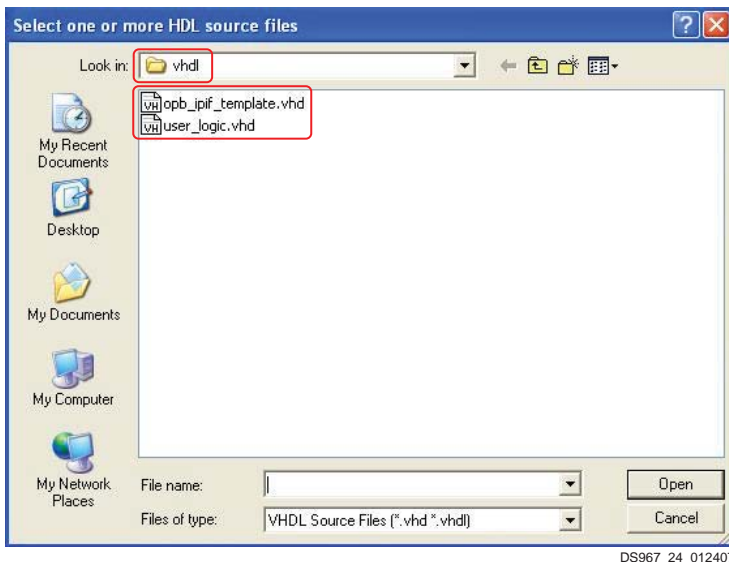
Select one or more HDL source files

Look in: vhdl

VH opb_ipif_template.vhd
VH user_logic.vhd

My Recent Documents

Desktop

My Documents

My Computer

My Network Places

File name:

Files of type: VHDL Source Files (*.vhd *.vhdl)

Open

Cancel

DS967 24 01240